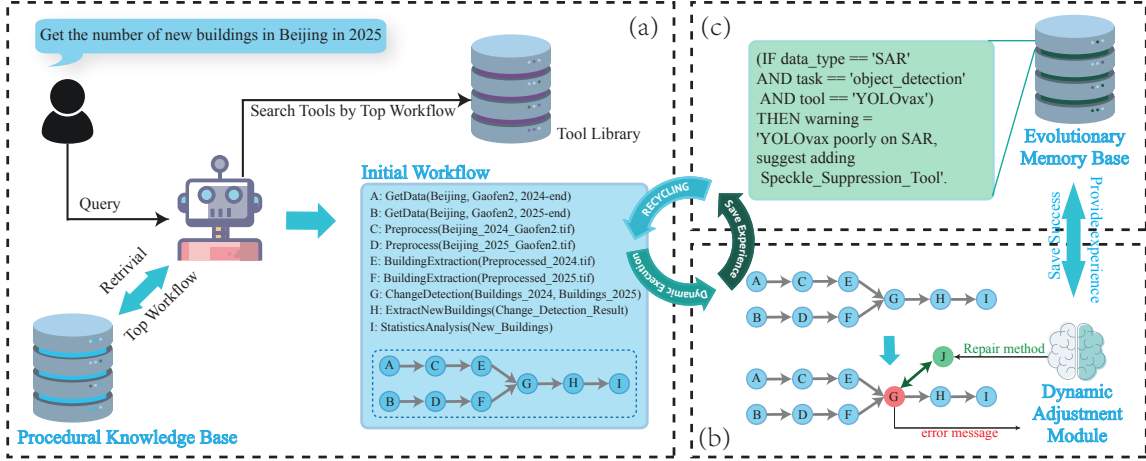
(a)

Get the number of new buildings in Beijing in 2025

Search Tools by Top Workflow

Tool Library

Query

Retrivial

Top Workflow

Procedural Knowledge Base

Initial Workflow

A: GetData(Beijing, Gaofen2, 2024-end)
B: GetData(Beijing, Gaofen2, 2025-end)
C: Preprocess(Beijing_2024_Gaofen2.tif)
D: Preprocess(Beijing_2025_Gaofen2.tif)
E: BuildingExtraction(Preprocessed_2024.tif)
F: BuildingExtraction(Preprocessed_2025.tif)
G: ChangeDetection(Buildings_2024, Buildings_2025)
H: ExtractNewBuildings(Change_Detection_Result)
I: StatisticsAnalysis(New_Buildings)

A C E G H I B D F

RECYCLING

Save Experience

Dynamic Execution

(c)

(IF data_type == 'SAR'
AND task == 'object_detection'
AND tool == 'YOLOvax')
THEN warning =
'YOLOvax poorly on SAR, suggest adding
Speckle_Suppression_Tool'.

Evolutionary Memory Base

Save Success

Provide Experience

A C E G H I B D F

J

Repair method

A C E G H I B D F

error message

Dynamic Adjustment Module

(b)